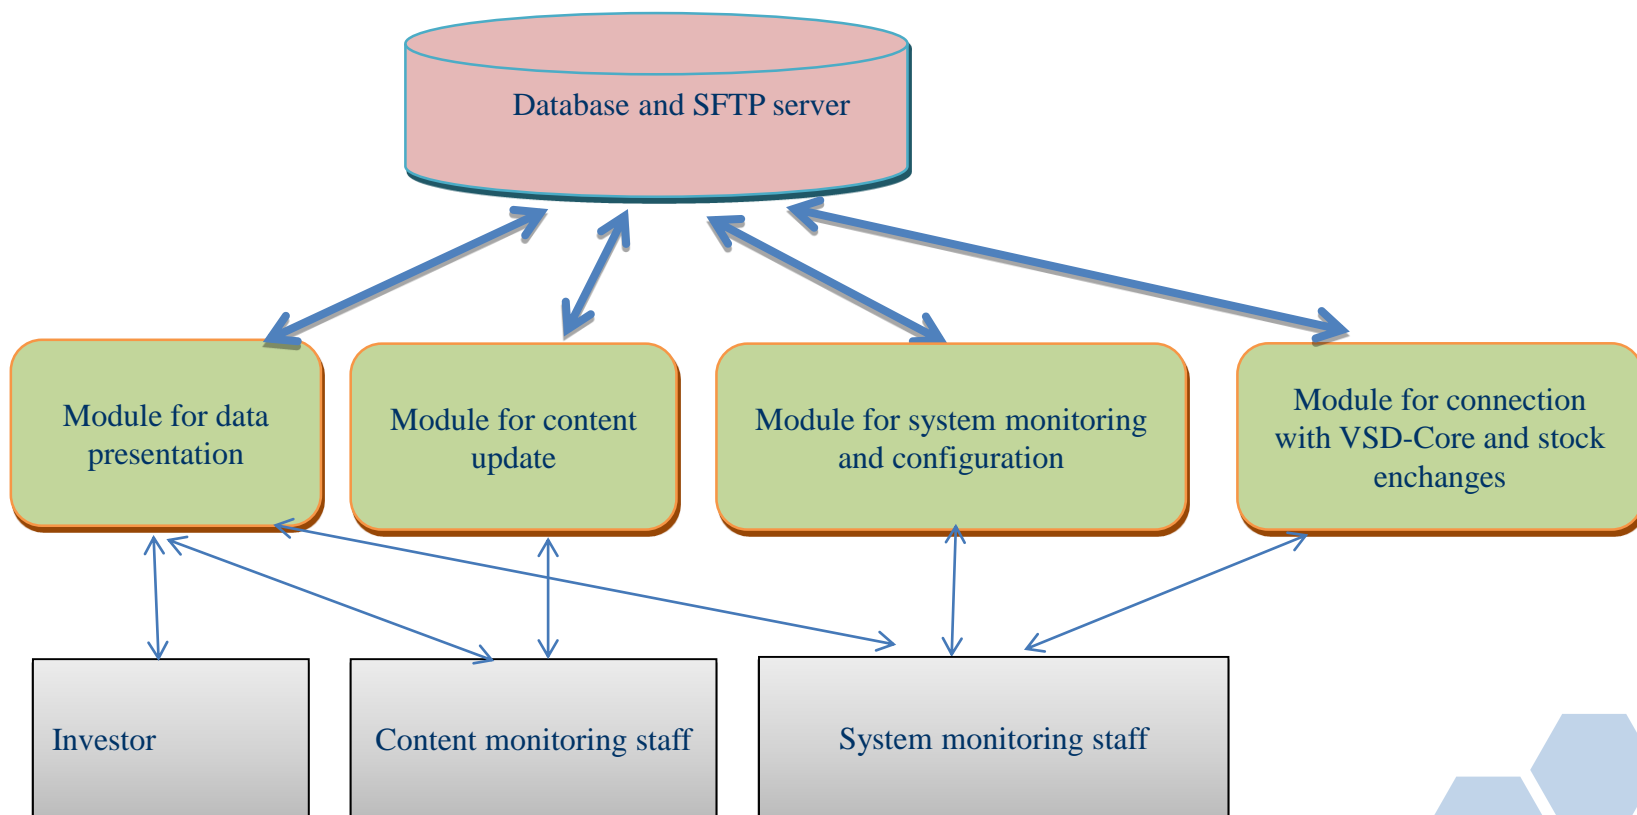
Database and SFTP server

Module for data presentation

Module for content update

Module for system monitoring and configuration

Module for connection with VSD-Core and stock enchanges

Investor

Content monitoring staff

System monitoring staff